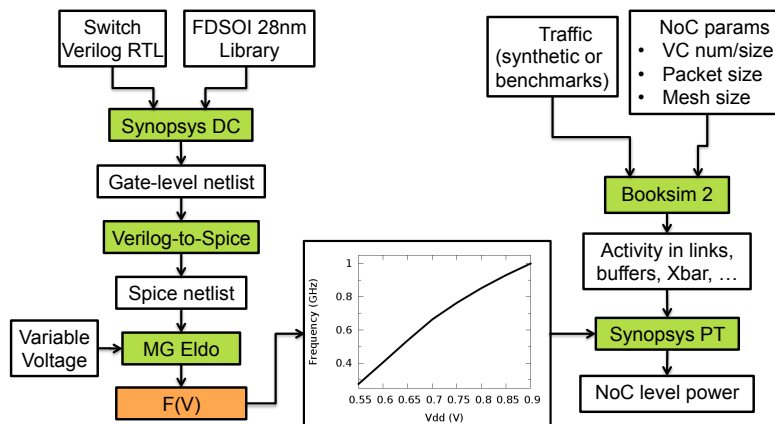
Switch Verilog RTL

FDSOI 28nm Library

Synopsys DC

Gate-level netlist

Verilog-to-Spice

Spice netlist

Variable Voltage

MG Eldo

F(V)

Frequency (GHz)

1

0.8

0.6

0.4

0.55 0.6 0.65 0.7 0.75 0.8 0.85 0.9

Vdd (V)

Traffic (synthetic or benchmarks)

NoC params
• VC num/size
• Packet size
• Mesh size

Booksim 2

Activity in links, buffers, Xbar, …

Synopsys PT

NoC level power